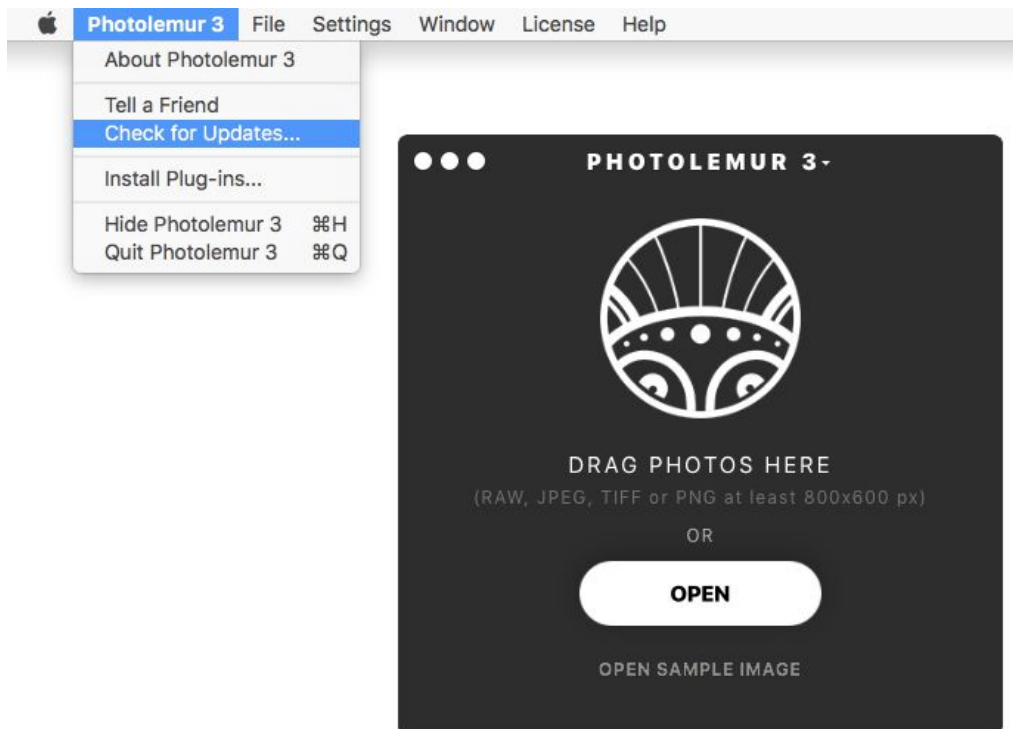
Photolemur 3 File Settings Window License Help

About Photolemur 3

Tell a Friend
Check for Updates...

Install Plug-ins...

Hide Photolemur 3 ⌘H
Quit Photolemur 3 ⌘Q

PHOTOLEMUR 3

DRAG PHOTOS HERE
(RAW, JPEG, TIFF or PNG at least 800x600 px)

OR

OPEN

OPEN SAMPLE IMAGE